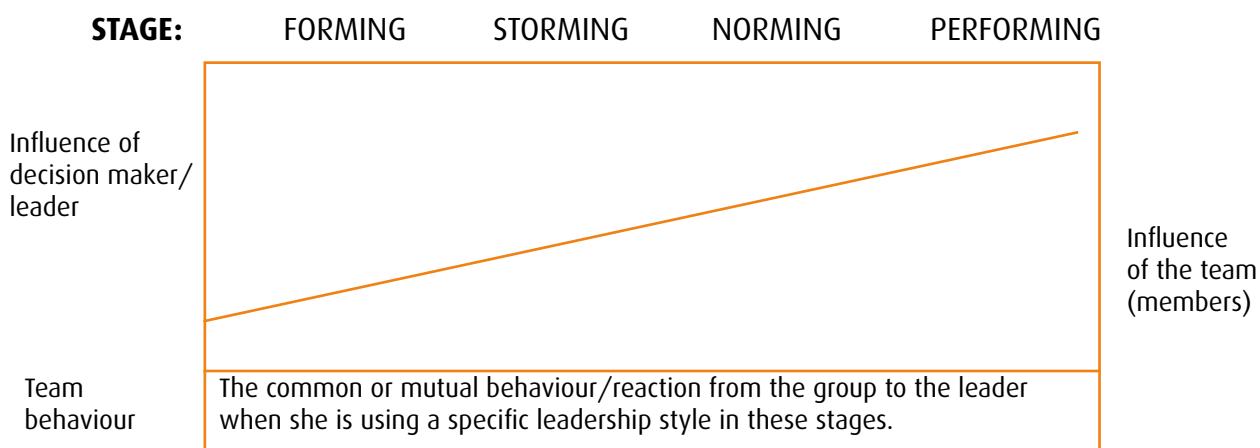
STAGE: FORMING STORMING NORMING PERFORMING

Influence of decision maker/ leader

Influence of the team (members)

Team behaviour

The common or mutual behaviour/reaction from the group to the leader when she is using a specific leadership style in these stages.